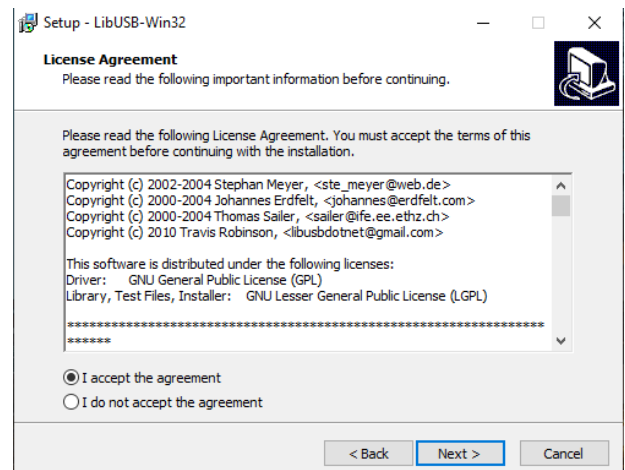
Setup - LibUSB-Win32

License Agreement
Please read the following important information before continuing.

Please read the following License Agreement. You must accept the terms of this agreement before continuing with the installation.

Copyright (c) 2002-2004 Stephan Meyer, <ste_meyer@web.de>
Copyright (c) 2000-2004 Johannes Erdfelt, <johannes@erdfelt.com>
Copyright (c) 2000-2004 Thomas Sailer, <sailer@ife.ee.ethz.ch>
Copyright (c) 2010 Travis Robinson, <libusbdotnet@gmail.com>

This software is distributed under the following licenses:
Driver: GNU General Public License (GPL)
Library, Test Files, Installer: GNU Lesser General Public License (LGPL)

****************************************************************************
******

I accept the agreement
I do not accept the agreement

< Back
Next >
Cancel